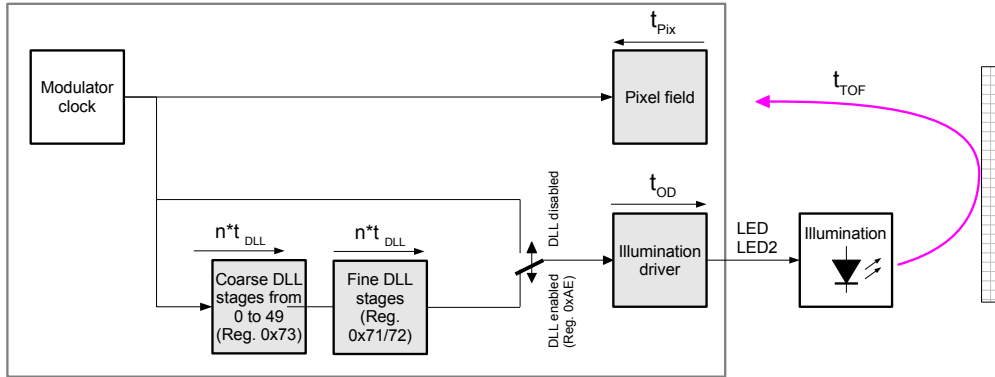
$t_{Pix}$

Modulator clock

Pixel field

$t_{TOF}$

DLL disabled

$t_{OD}$

$n*t_{DLL}$

$n*t_{DLL}$

Illumination driver

LED
LED2

Illumination

Coarse DLL stages from 0 to 49 (Reg. 0x73)

Fine DLL stages (Reg. 0x71/72)

DLL enabled (Reg. 0xAE)